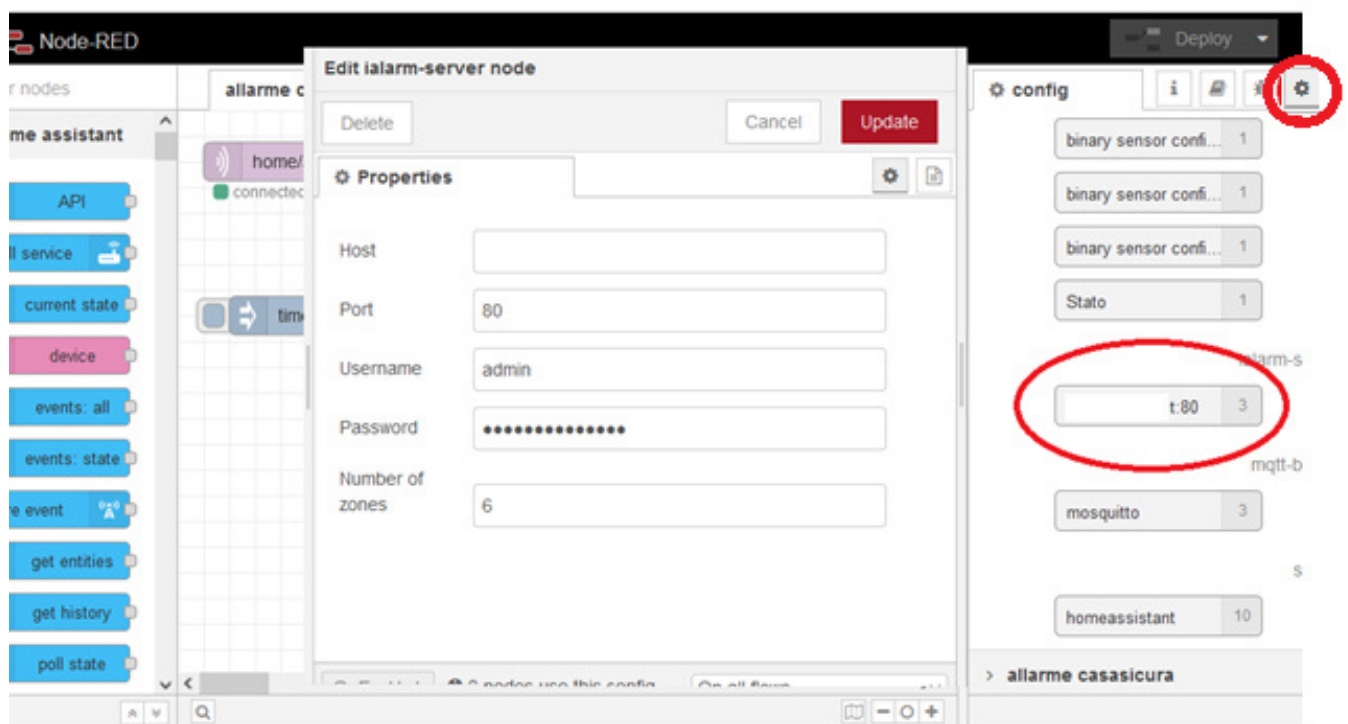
Node-RED

Deploy

r nodes

me assistant

API

ll service

current state

device

events: all

events: state

e event

get entities

get history

poll state

allarme c

home/

connected

tim

Edit ialarm-server node

Delete

Cancel

Update

Properties

Host

Port 80

Username admin

Password •••••••••••••••

Number of zones 6

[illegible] nodes use this config

On all flows

config

binary sensor confi... 1

binary sensor confi... 1

binary sensor confi... 1

Stato 1

ialarm-s

t:80 3

mqtt-b

mosquitto 3

s

homeassistant 10

› allarme casasicura